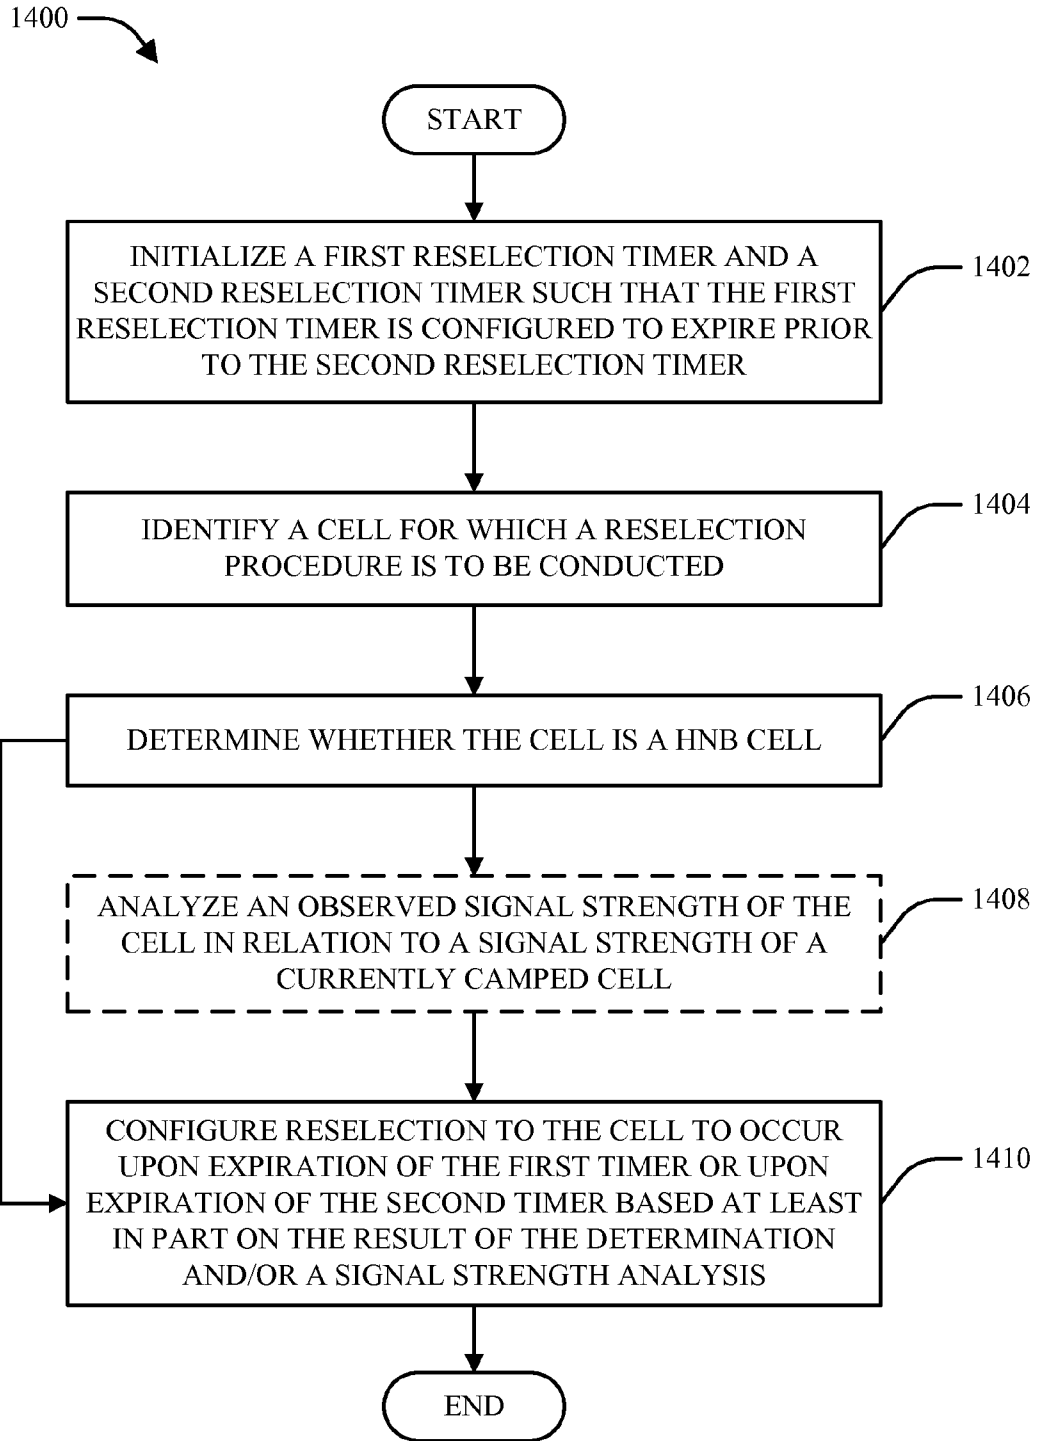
1400

START

INITIALIZE A FIRST RESELECTION TIMER AND A SECOND RESELECTION TIMER SUCH THAT THE FIRST RESELECTION TIMER IS CONFIGURED TO EXPIRE PRIOR TO THE SECOND RESELECTION TIMER

1402

IDENTIFY A CELL FOR WHICH A RESELECTION PROCEDURE IS TO BE CONDUCTED

1404

DETERMINE WHETHER THE CELL IS A HNB CELL

1406

ANALYZE AN OBSERVED SIGNAL STRENGTH OF THE CELL IN RELATION TO A SIGNAL STRENGTH OF A CURRENTLY CAMPED CELL

1408

CONFIGURE RESELECTION TO THE CELL TO OCCUR UPON EXPIRATION OF THE FIRST TIMER OR UPON EXPIRATION OF THE SECOND TIMER BASED AT LEAST IN PART ON THE RESULT OF THE DETERMINATION AND/OR A SIGNAL STRENGTH ANALYSIS

1410

END